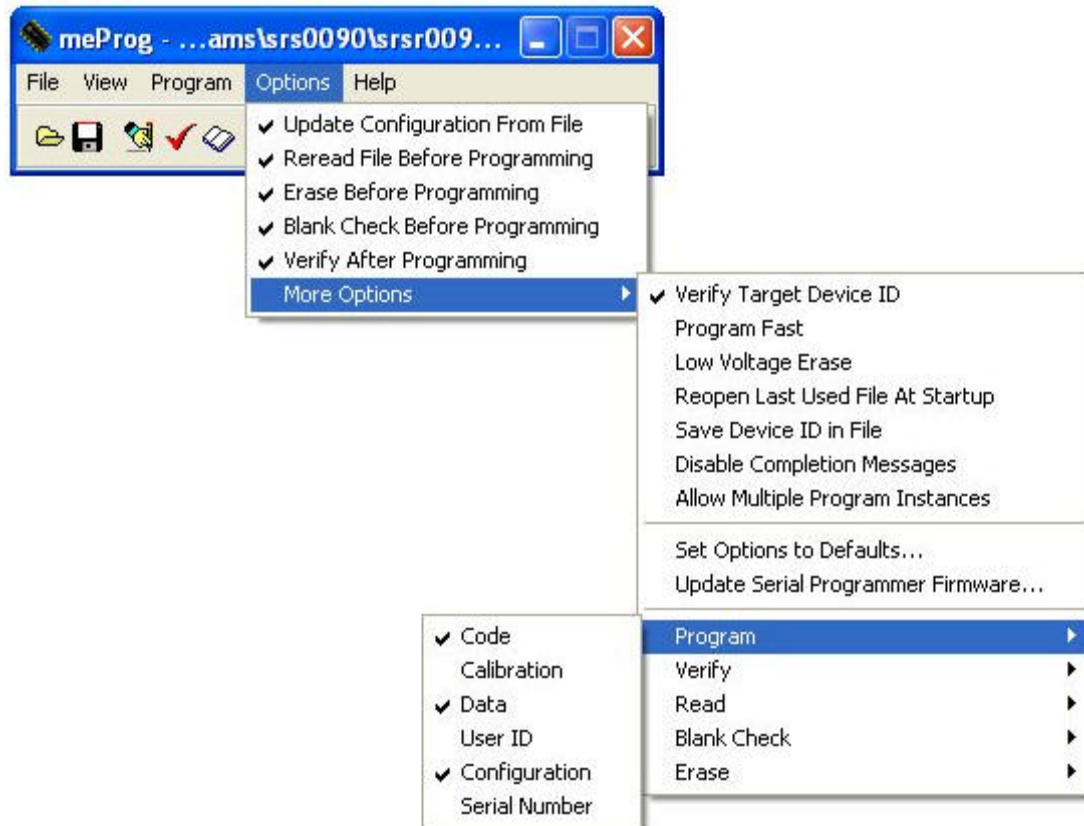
meProg - ...ams\srs0090\srsr009...

File View Program Options Help

✔ Update Configuration From File
✔ Reread File Before Programming
✔ Erase Before Programming
✔ Blank Check Before Programming
✔ Verify After Programming
More Options

✔ Verify Target Device ID
Program Fast
Low Voltage Erase
Reopen Last Used File At Startup
Save Device ID in File
Disable Completion Messages
Allow Multiple Program Instances

Set Options to Defaults...
Update Serial Programmer Firmware...

Program
Verify
Read
Blank Check
Erase

✔ Code
Calibration
✔ Data
User ID
✔ Configuration
Serial Number